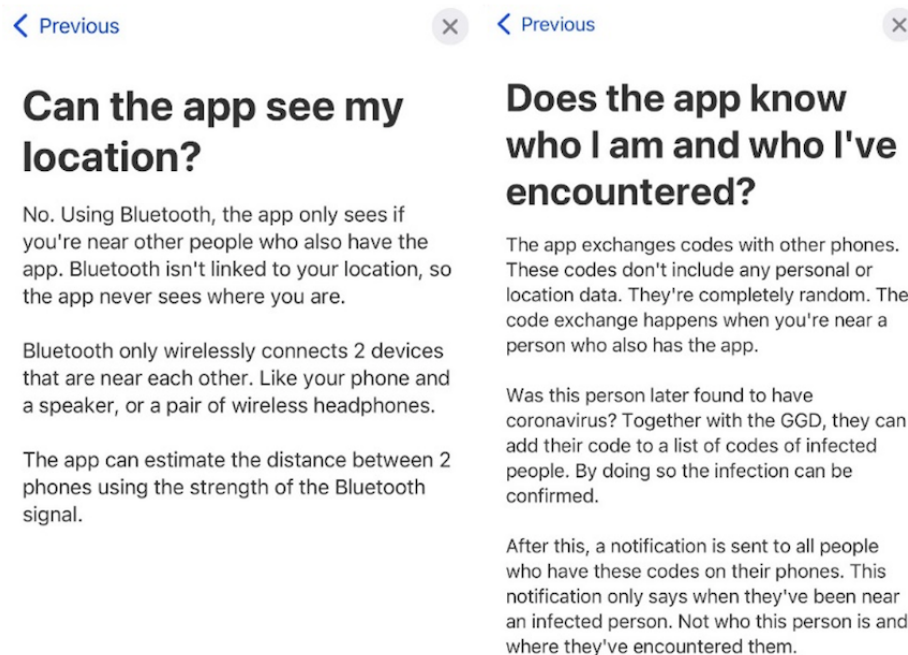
< Previous

Can the app see my location?

No. Using Bluetooth, the app only sees if you're near other people who also have the app. Bluetooth isn't linked to your location, so the app never sees where you are.

Bluetooth only wirelessly connects 2 devices that are near each other. Like your phone and a speaker, or a pair of wireless headphones.

The app can estimate the distance between 2 phones using the strength of the Bluetooth signal.

< Previous

Does the app know who I am and who I've encountered?

The app exchanges codes with other phones. These codes don't include any personal or location data. They're completely random. The code exchange happens when you're near a person who also has the app.

Was this person later found to have coronavirus? Together with the GGD, they can add their code to a list of codes of infected people. By doing so the infection can be confirmed.

After this, a notification is sent to all people who have these codes on their phones. This notification only says when they've been near an infected person. Not who this person is and where they've encountered them.